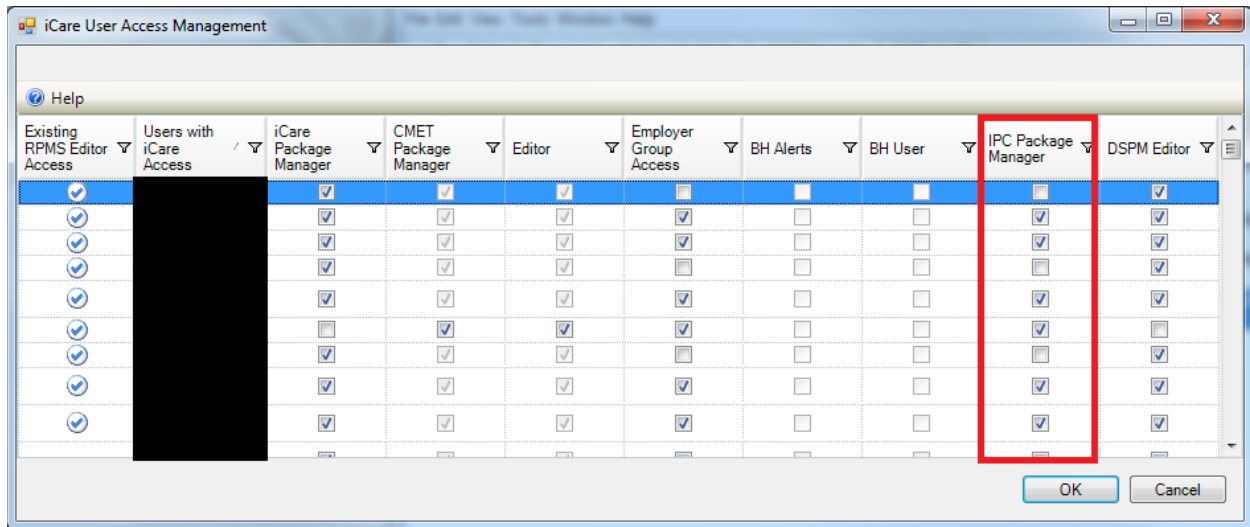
iCare User Access Management

Help

| Existing RPMS Editor Access | Users with iCare Access | iCare Package Manager | CMET Package Manager | Editor | Employer Group Access | BH Alerts | BH User | IPC Package Manager | DSPM Editor |
|---|---|---|---|---|---|---|---|---|---|

OK

Cancel